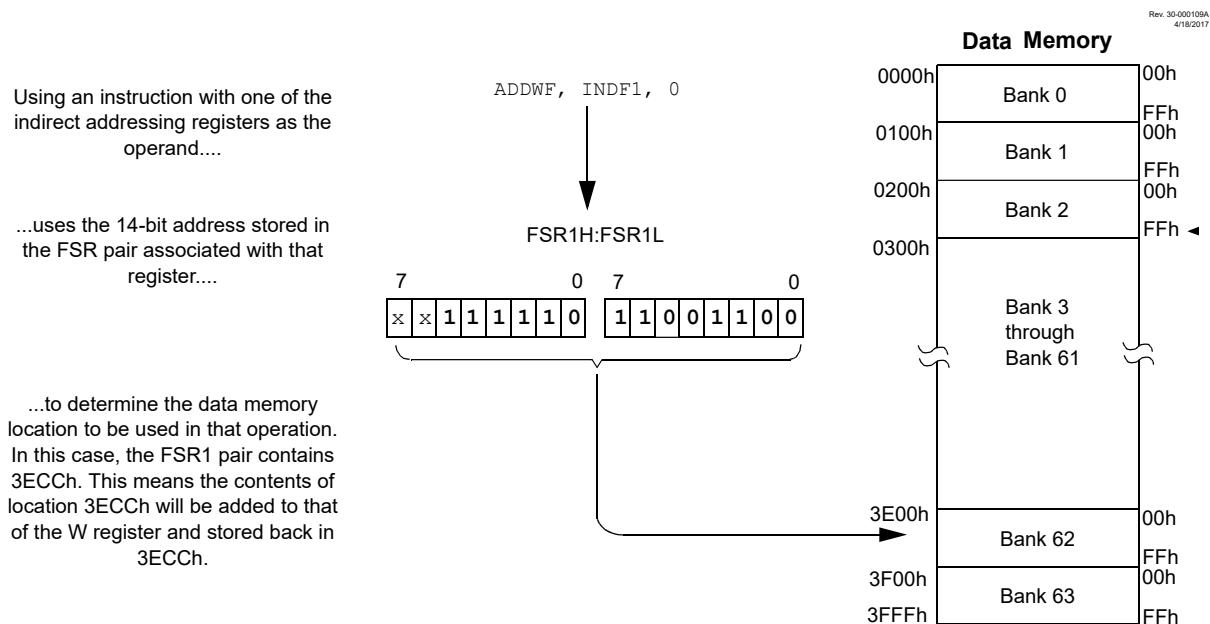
Rev. 30-000109A
4/18/2017

Data Memory

Using an instruction with one of the indirect addressing registers as the operand....

...uses the 14-bit address stored in the FSR pair associated with that register....

...to determine the data memory location to be used in that operation. In this case, the FSR1 pair contains 3ECCh. This means the contents of location 3ECCh will be added to that of the W register and stored back in 3ECCh.

ADDWF, INDF1, 0

FSR1H:FSR1L

7 0 7 0

| x | x | 1 | 1 | 1 | 1 | 1 | 0 |
|---|---|---|---|---|---|---|---|

| 1 | 1 | 0 | 0 | 1 | 1 | 0 | 0 |
|---|---|---|---|---|---|---|---|

0000h Bank 0 00h FFh
0100h Bank 1 00h FFh
0200h Bank 2 00h FFh
0300h Bank 3 through Bank 61
3E00h Bank 62 00h FFh
3F00h Bank 63 00h
3FFFh FFh